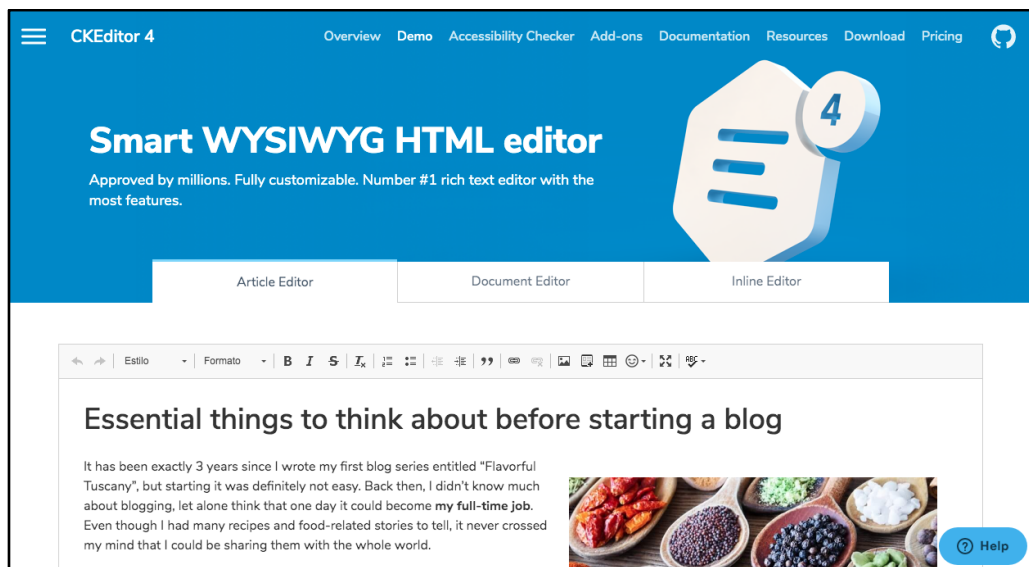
CKEditor 4

Overview Demo Accessibility Checker Add-ons Documentation Resources Download Pricing

4

Smart WYSIWYG HTML editor

Approved by millions. Fully customizable. Number #1 rich text editor with the most features.

Article Editor | Document Editor | Inline Editor

Estilo Formato

Essential things to think about before starting a blog

It has been exactly 3 years since I wrote my first blog series entitled “Flavorful Tuscany”, but starting it was definitely not easy. Back then, I didn't know much about blogging, let alone think that one day it could become **my full-time job**. Even though I had many recipes and food-related stories to tell, it never crossed my mind that I could be sharing them with the whole world.

Help